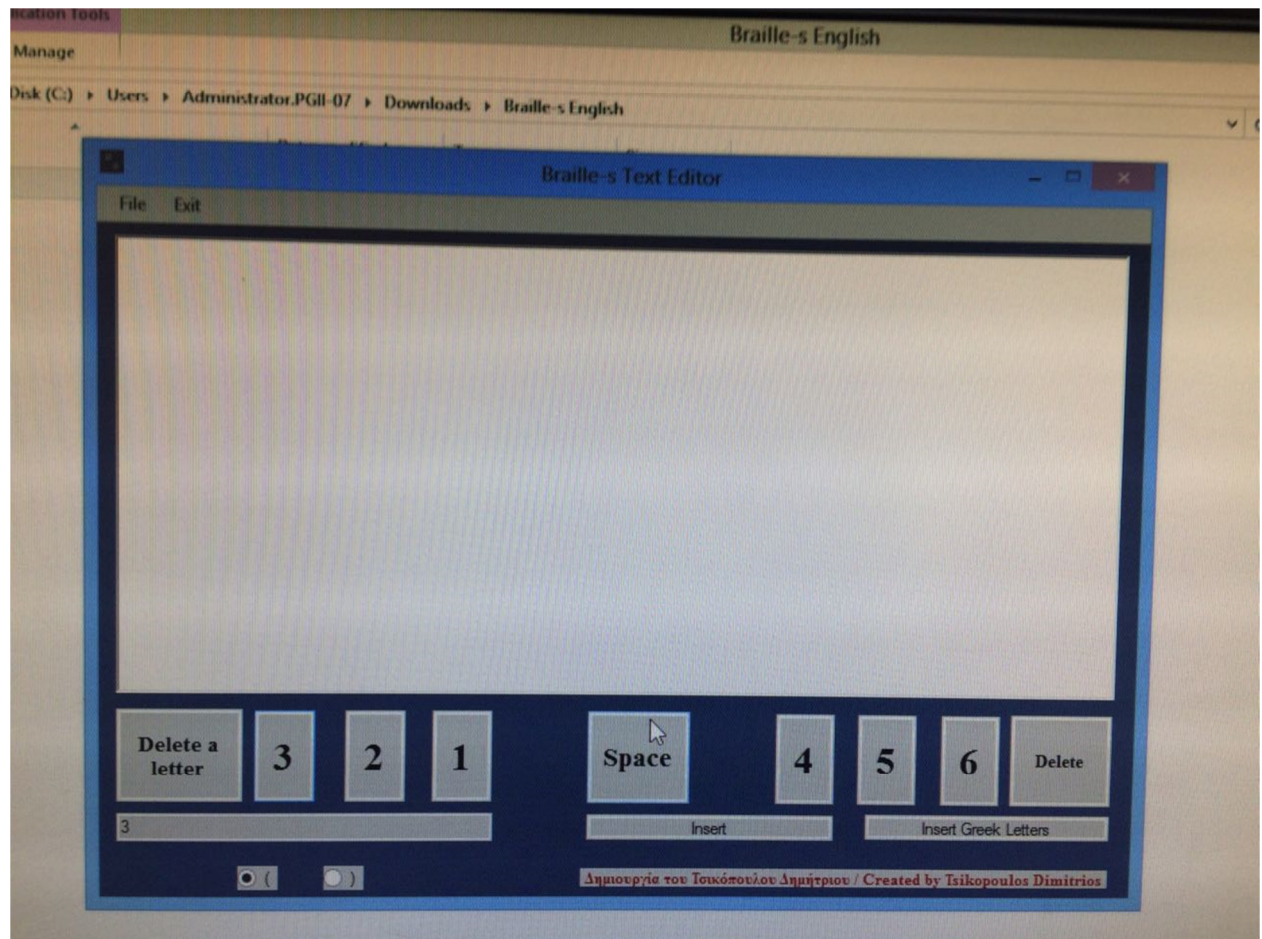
ication Tools
Manage

Braille-s English

Disk (C:) ▸ Users ▸ Administrator.PGII-07 ▸ Downloads ▸ Braille-s English

Braille-s Text Editor

File Exit

Delete a letter
3
2
1
Space
4
5
6
Delete

3
Insert
Insert Greek Letters

(
)

Δημιουργία του Τσικόπουλου Δημήτριου / Created by Tsikopoulos Dimitrios